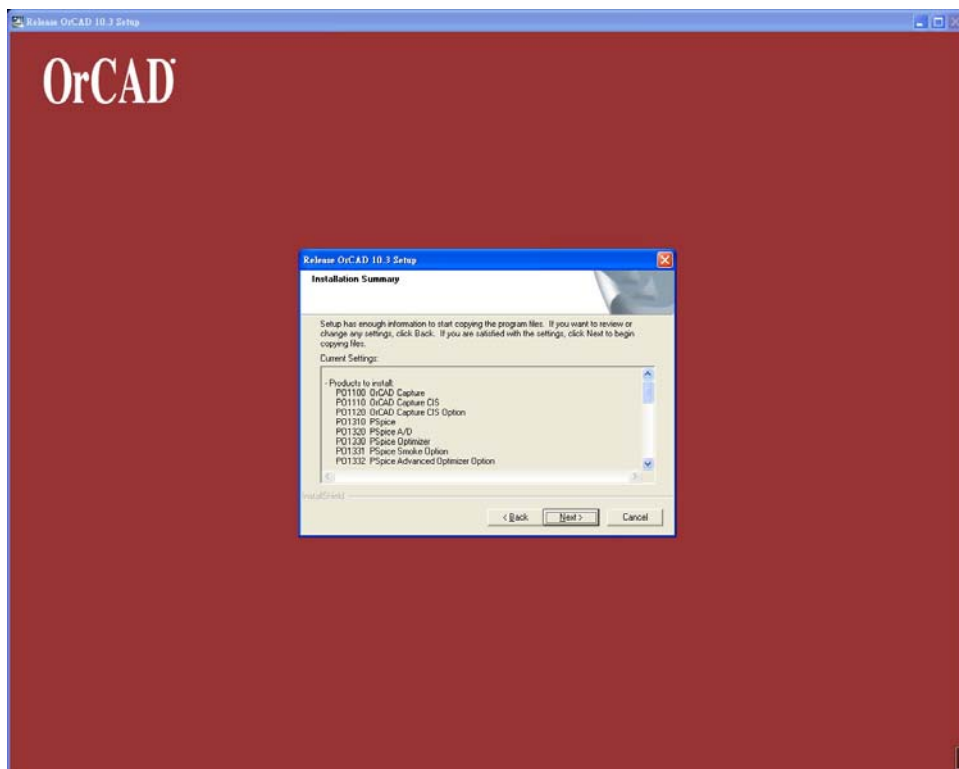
Release OrCAD 10.3 Setup

OrCAD

Release OrCAD 10.3 Setup

Installation Summary

Setup has enough information to start copying the program files. If you want to review or change any settings, click Back. If you are satisfied with the settings, click Next to begin copying files.

Current Settings:

- Products to install:
PO1100 OrCAD Capture
PO1110 OrCAD Capture CIS
PO1120 OrCAD Capture CIS Option
PO1310 PSpice
PO1320 PSpice A/D
PO1330 PSpice Optimizer
PO1331 PSpice Smoke Option
PO1332 PSpice Advanced Optimizer Option

InstallShield

< Back
Next >
Cancel